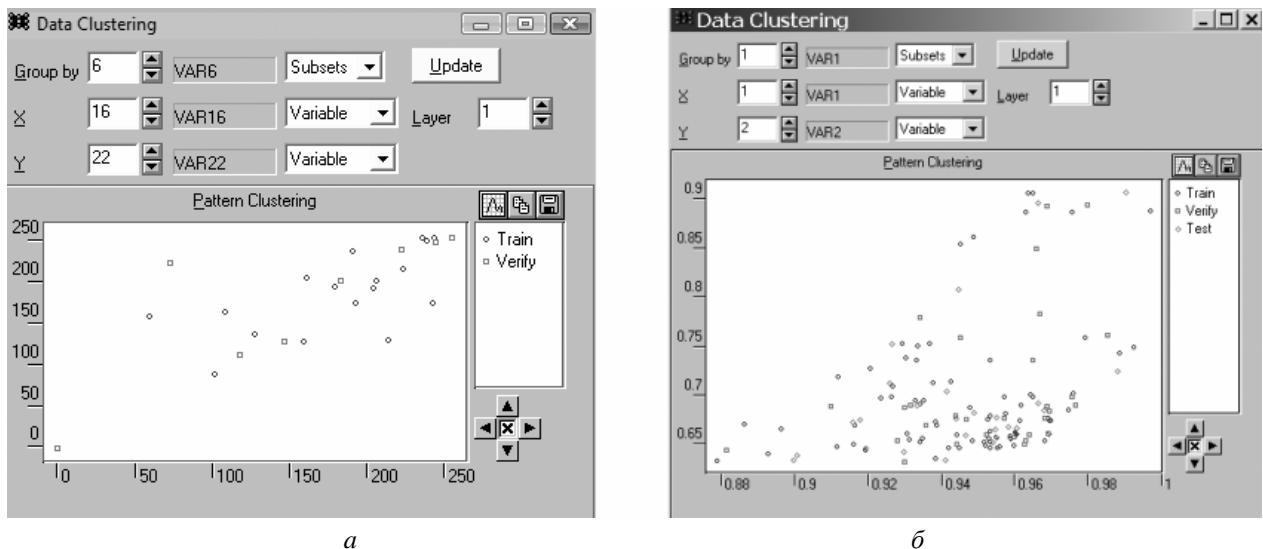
Data Clustering

Group by 6 VAR6 Subsets Update

X 16 VAR16 Variable Layer 1

Y 22 VAR22 Variable

Pattern Clustering

250
200
150
100
50
0

0 50 100 150 200 250

Train
Verify

а

Data Clustering

Group by 1 VAR1 Subsets Update

X 1 VAR1 Variable Layer 1

Y 2 VAR2 Variable

Pattern Clustering

0.9
0.85
0.8
0.75
0.7
0.65

0.88 0.9 0.92 0.94 0.96 0.98 1

Train
Verify
Test

б